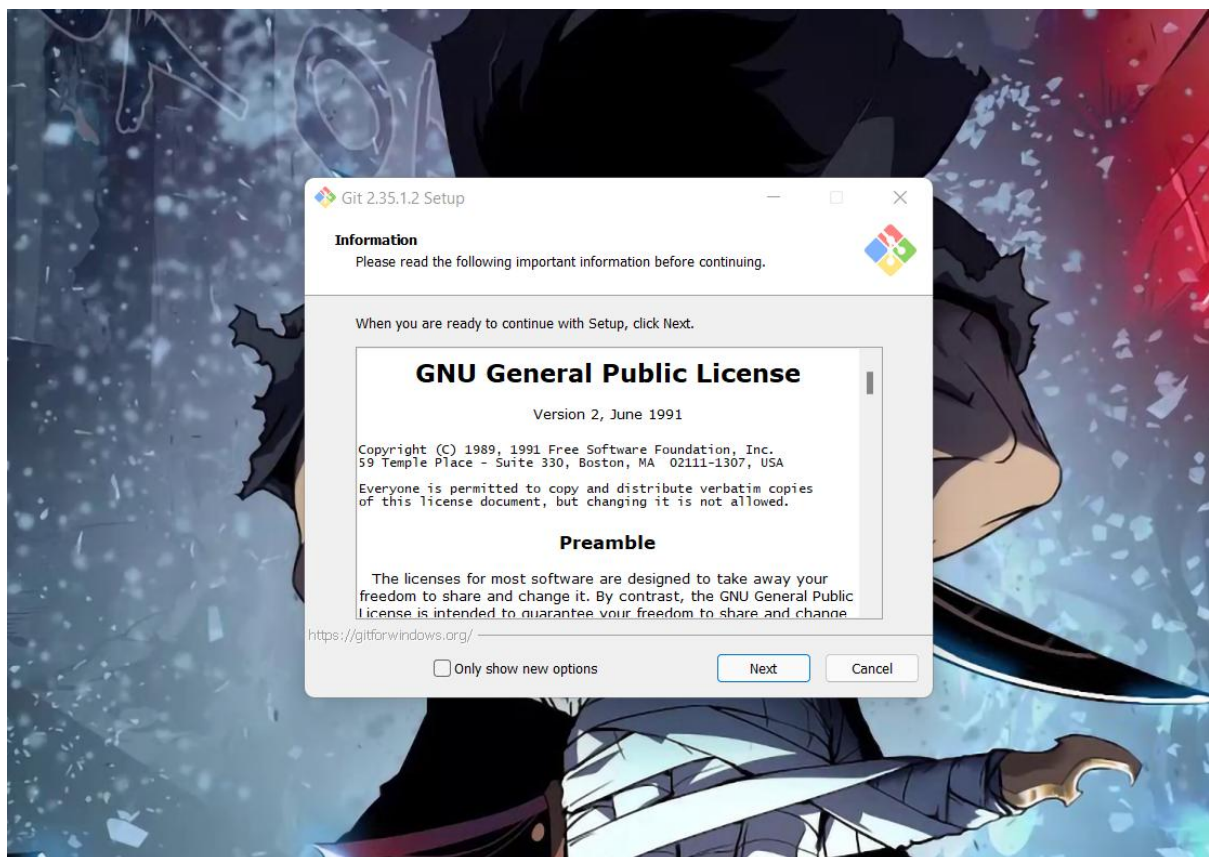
Git 2.35.1.2 Setup

Information
Please read the following important information before continuing.

When you are ready to continue with Setup, click Next.

GNU General Public License

Version 2, June 1991

Copyright (C) 1989, 1991 Free Software Foundation, Inc.
59 Temple Place - Suite 330, Boston, MA 02111-1307, USA

Everyone is permitted to copy and distribute verbatim copies of this license document, but changing it is not allowed.

Preamble

The licenses for most software are designed to take away your freedom to share and change it. By contrast, the GNU General Public License is intended to guarantee your freedom to share and change

https://gitforwindows.org/

Only show new options

Next

Cancel